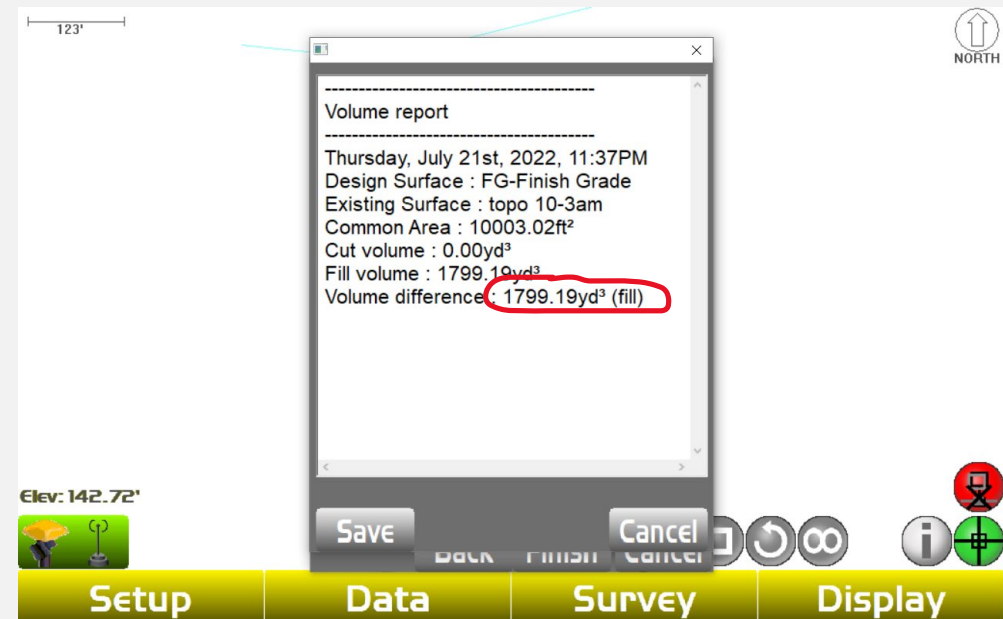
123'

NORTH

----------------------------------------
Volume report
----------------------------------------
Thursday, July 21st, 2022, 11:37PM
Design Surface : FG-Finish Grade
Existing Surface : topo 10-3am
Common Area : 10003.02ft²
Cut volume : 0.00yd³
Fill volume : 1799.19yd³
Volume difference : 1799.19yd³ (fill)

Elev: 142.72'

Save

Cancel

Back Finish Cancel

Setup

Data

Survey

Display